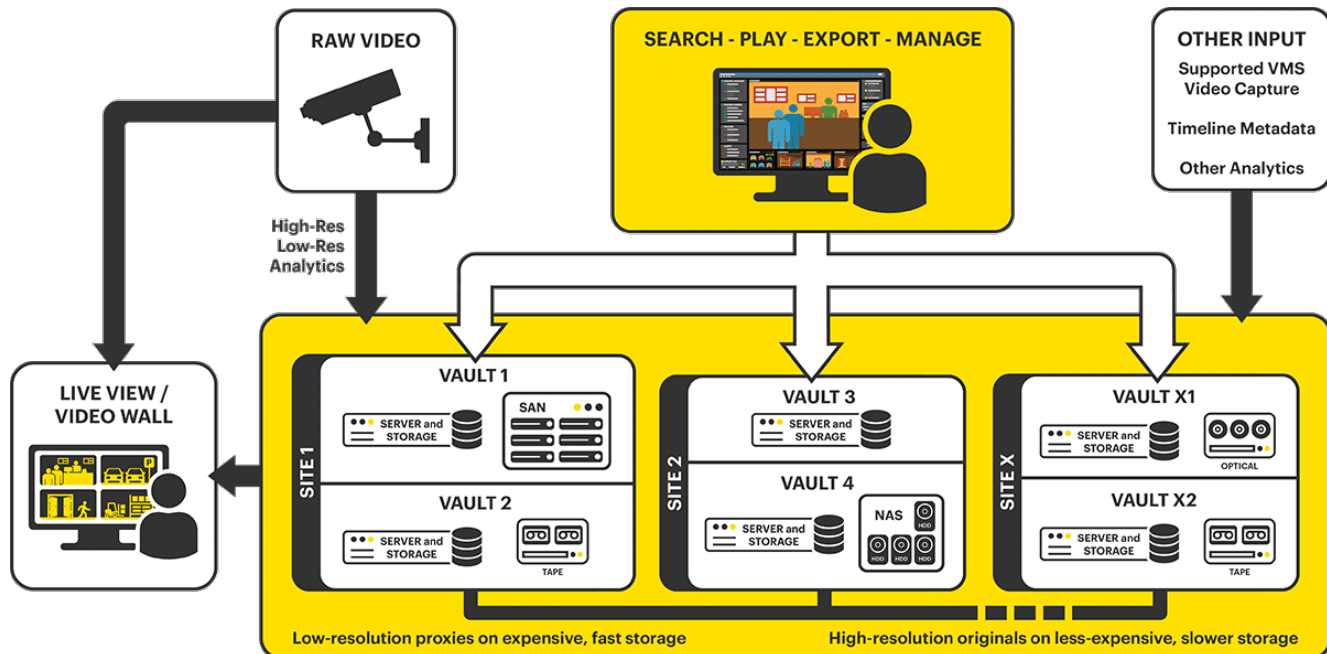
RAW VIDEO

SEARCH - PLAY - EXPORT - MANAGE

OTHER INPUT
Supported VMS Video Capture
Timeline Metadata
Other Analytics

High-Res
Low-Res
Analytics

LIVE VIEW / VIDEO WALL

SITE 1

VAULT 1
SERVER and STORAGE
SAN

VAULT 2
SERVER and STORAGE
TAPE

SITE 2

VAULT 3
SERVER and STORAGE

VAULT 4
SERVER and STORAGE
NAS
HDD
HDD HDD HDD

SITE X

VAULT X1
SERVER and STORAGE
OPTICAL

VAULT X2
SERVER and STORAGE
TAPE

Low-resolution proxies on expensive, fast storage

High-resolution originals on less-expensive, slower storage